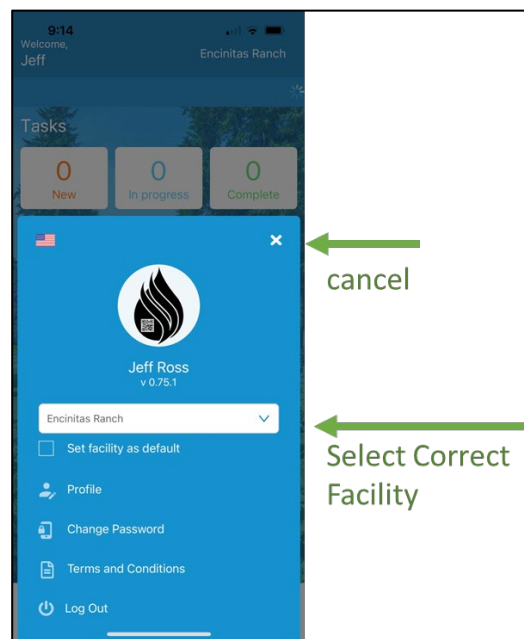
9:14
Welcome,
Jeff
Encinitas Ranch

Tasks

0
New
0
In progress
0
Complete

×

Jeff Ross
v 0.75.1

Encinitas Ranch

Set facility as default

Profile

Change Password

Terms and Conditions

Log Out

cancel

Select Correct Facility